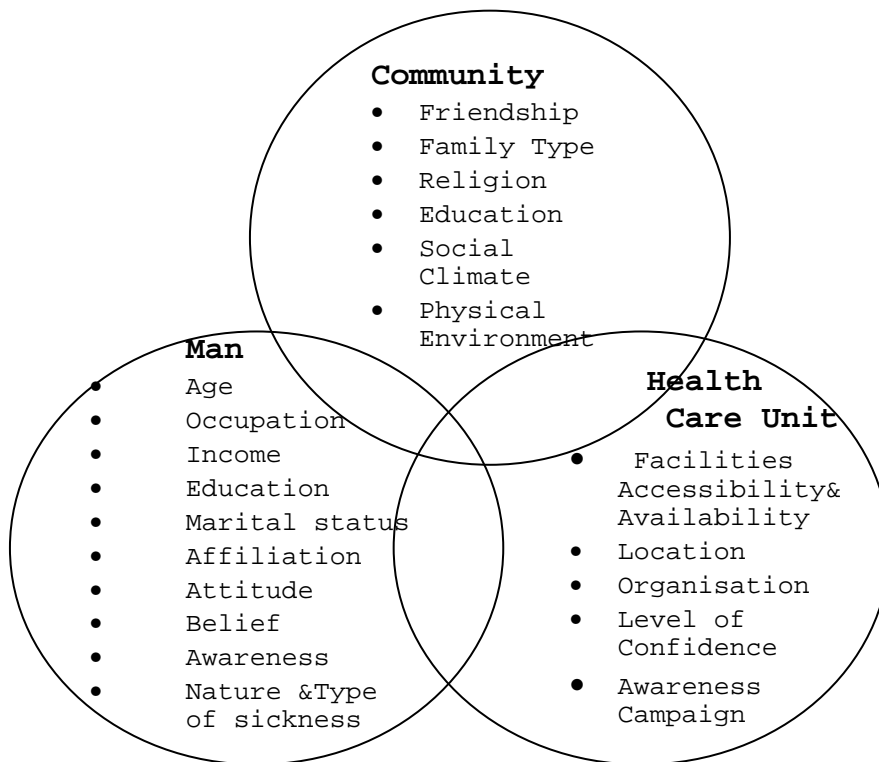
**Community**
- Friendship
- Family Type
- Religion
- Education
- Social Climate
- Physical Environment

**Man**
- Age
- Occupation
- Income
- Education
- Marital status
- Affiliation
- Attitude
- Belief
- Awareness
- Nature &Type of sickness

**Health Care Unit**
- Facilities Accessibility& Availability
- Location
- Organisation
- Level of Confidence
- Awareness Campaign